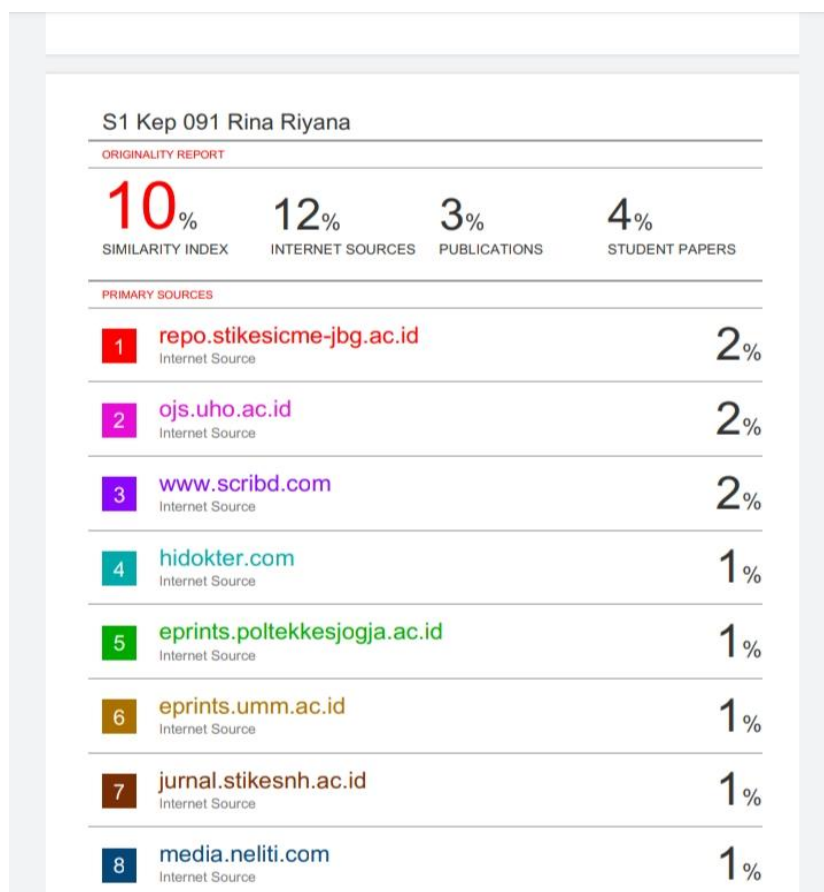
S1 Kep 091 Rina Riyana

ORIGINALITY REPORT

| 10% | 12% | 3% | 4% |
|---|---|---|---|
| SIMILARITY INDEX | INTERNET SOURCES | PUBLICATIONS | STUDENT PAPERS |

PRIMARY SOURCES

| | | |
|---|---|---|
| 1 | repo.stikesicme-jbg.ac.id<br>Internet Source | 2% |
| 2 | ojs.uho.ac.id<br>Internet Source | 2% |
| 3 | www.scribd.com<br>Internet Source | 2% |
| 4 | hidokter.com<br>Internet Source | 1% |
| 5 | eprints.poltekkesjogja.ac.id<br>Internet Source | 1% |
| 6 | eprints.umm.ac.id<br>Internet Source | 1% |
| 7 | jurnal.stikesnh.ac.id<br>Internet Source | 1% |
| 8 | media.neliti.com<br>Internet Source | 1% |